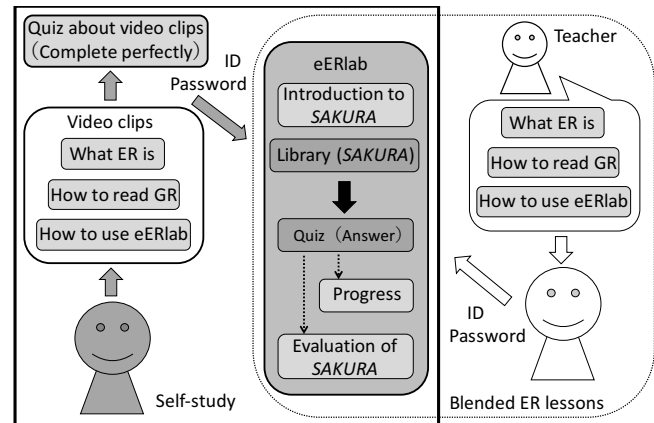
Quiz about video clips
（Complete perfectly）

Video clips

What ER is

How to read GR

How to use eERlab

Self-study

ID
Password

eERlab

Introduction to *SAKURA*

Library (*SAKURA*)

Quiz（Answer）

Progress

Evaluation of *SAKURA*

Teacher

What ER is

How to read GR

How to use eERlab

ID
Password

Blended ER lessons